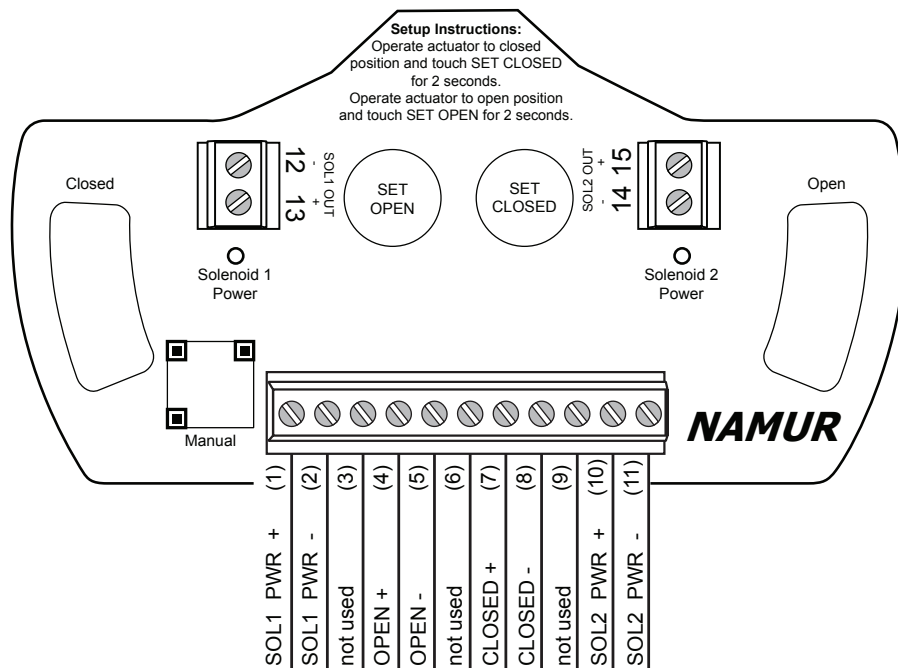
Setup Instructions:
Operate actuator to closed position and touch SET CLOSED for 2 seconds.
Operate actuator to open position and touch SET OPEN for 2 seconds.

Closed

12
13
SOL1 OUT
-
+

Solenoid 1
Power

SET
OPEN

SET
CLOSED

15
14
SOL2 OUT
+
-

Solenoid 2
Power

Open

Manual

NAMUR

(1) SOL1 PWR +
(2) SOL1 PWR -
(3) not used
(4) OPEN +
(5) OPEN -
(6) not used
(7) CLOSED +
(8) CLOSED -
(9) not used
(10) SOL2 PWR +
(11) SOL2 PWR -